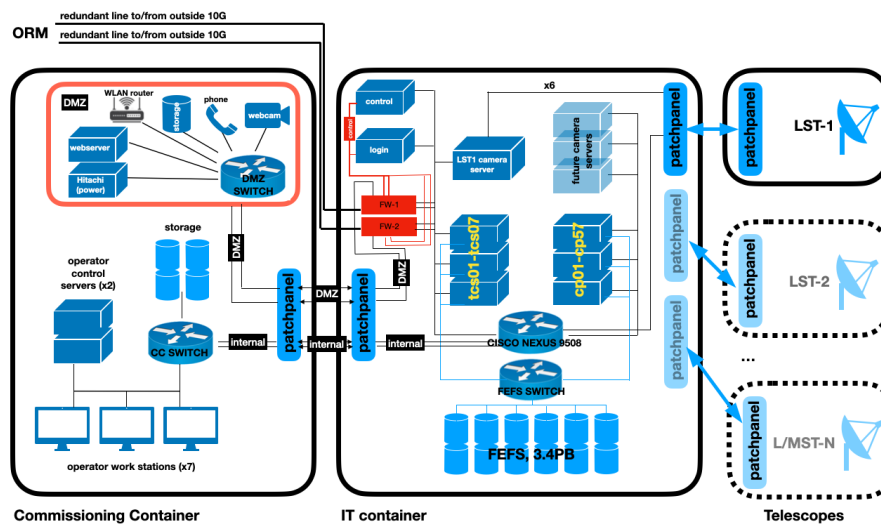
ORM

redundant line to/from outside 10G

redundant line to/from outside 10G

DMZ

WLAN router

storage

phone

webcam

webserver

Hitachi (power)

DMZ SWITCH

storage

DMZ

operator control servers (x2)

CC SWITCH

internal

patchpanel

DMZ

internal

patchpanel

DMZ

internal

operator work stations (x7)

Commissioning Container

control

login

FW-1

FW-2

x6

LST1 camera server

future camera servers

tcs01-tcs07

cp01-cp57

CISCO NEXUS 9508

FEFS SWITCH

FEFS, 3.4PB

patchpanel

patchpanel

patchpanel

IT container

patchpanel

LST-1

patchpanel

LST-2

...

patchpanel

L/MST-N

Telescopes